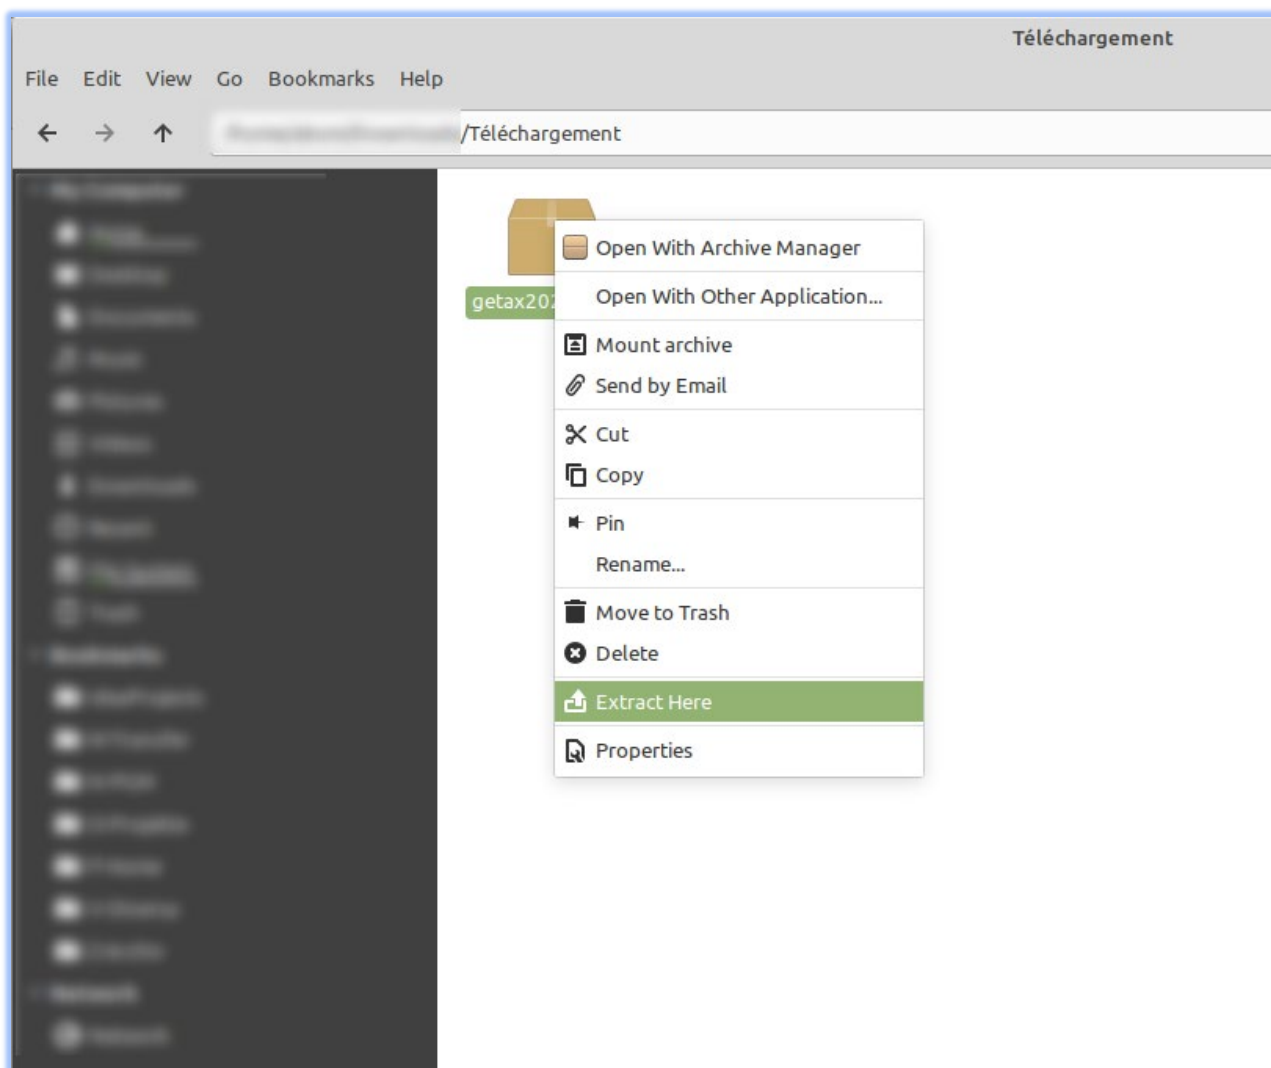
Téléchargement

File Edit View Go Bookmarks Help

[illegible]/Téléchargement

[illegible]

getax202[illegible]

Open With Archive Manager
Open With Other Application...
Mount archive
Send by Email
Cut
Copy
Pin
Rename...
Move to Trash
Delete
Extract Here
Properties